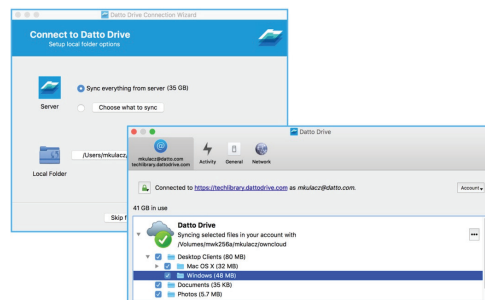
Datto Drive Connection Wizard

Connect to Datto Drive
Setup local folder options

Server

Sync everything from server (35 GB)

Choose what to sync

Local Folder

/Users/mkulacz

Skip f

Datto Drive

mkulacz@datto.com
techlibrary.dattodrive.com

Activity

General

Network

Connected to https://techlibrary.dattodrive.com as mkulacz@datto.com.

Account

41 GB in use

Datto Drive
Syncing selected files in your account with /Volumes/mwk256a/mkulacz/owncloud

...

Desktop Clients (80 MB)
Mac OS X (32 MB)
Windows (48 MB)
Documents (35 KB)
Photos (5.7 MB)